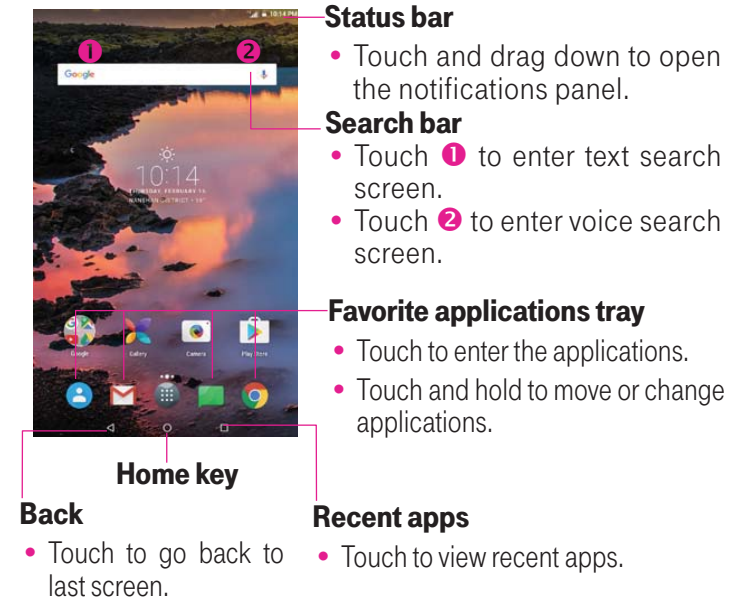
10:14 PM

Google

1 2

10:14
TUESDAY, FEBRUARY 16
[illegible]

Google Gallery Camera Play Store

Status bar

• Touch and drag down to open the notifications panel.

Search bar

• Touch ❶ to enter text search screen.

• Touch ❷ to enter voice search screen.

Favorite applications tray

• Touch to enter the applications.

• Touch and hold to move or change applications.

Home key

Back

• Touch to go back to last screen.

Recent apps

• Touch to view recent apps.